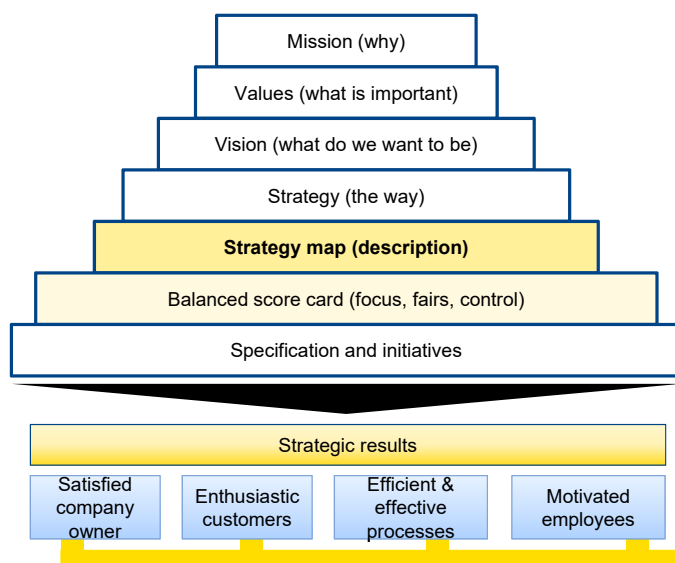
Mission (why)

Values (what is important)

Vision (what do we want to be)

Strategy (the way)

**Strategy map (description)**

Balanced score card (focus, fairs, control)

Specification and initiatives

Strategic results

Satisfied company owner

Enthusiastic customers

Efficient & effective processes

Motivated employees